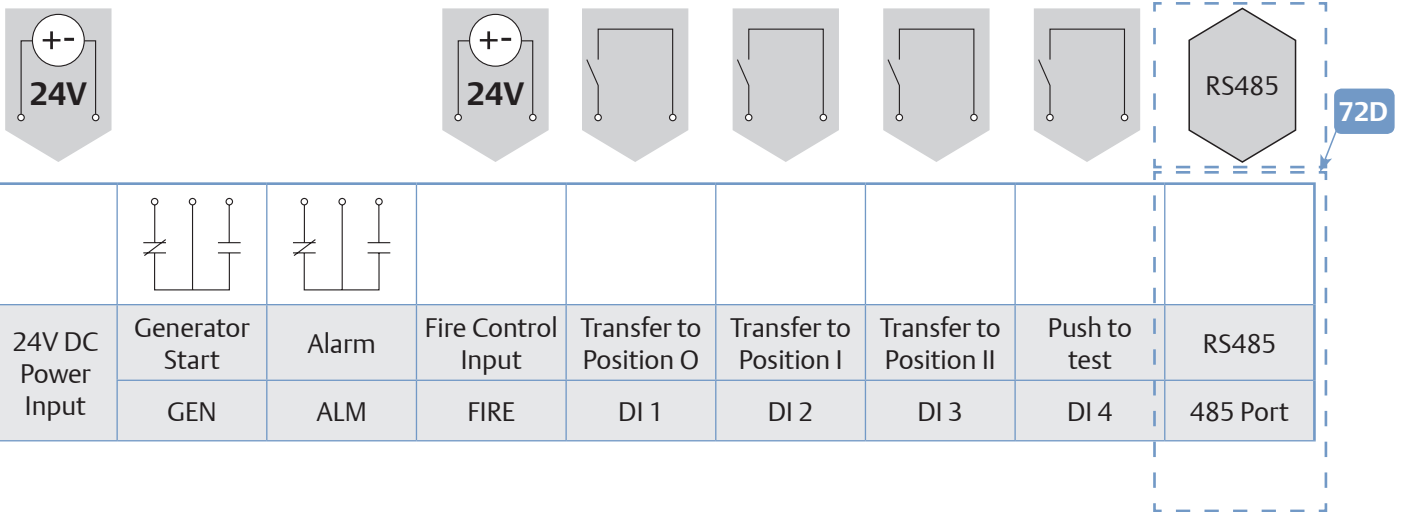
+-
24V

+-
24V

RS485

72D

| 24V DC Power Input | Generator Start | Alarm | Fire Control Input | Transfer to Position O | Transfer to Position I | Transfer to Position II | Push to test | RS485 |
|---|---|---|---|---|---|---|---|---|
| | GEN | ALM | FIRE | DI 1 | DI 2 | DI 3 | DI 4 | 485 Port |